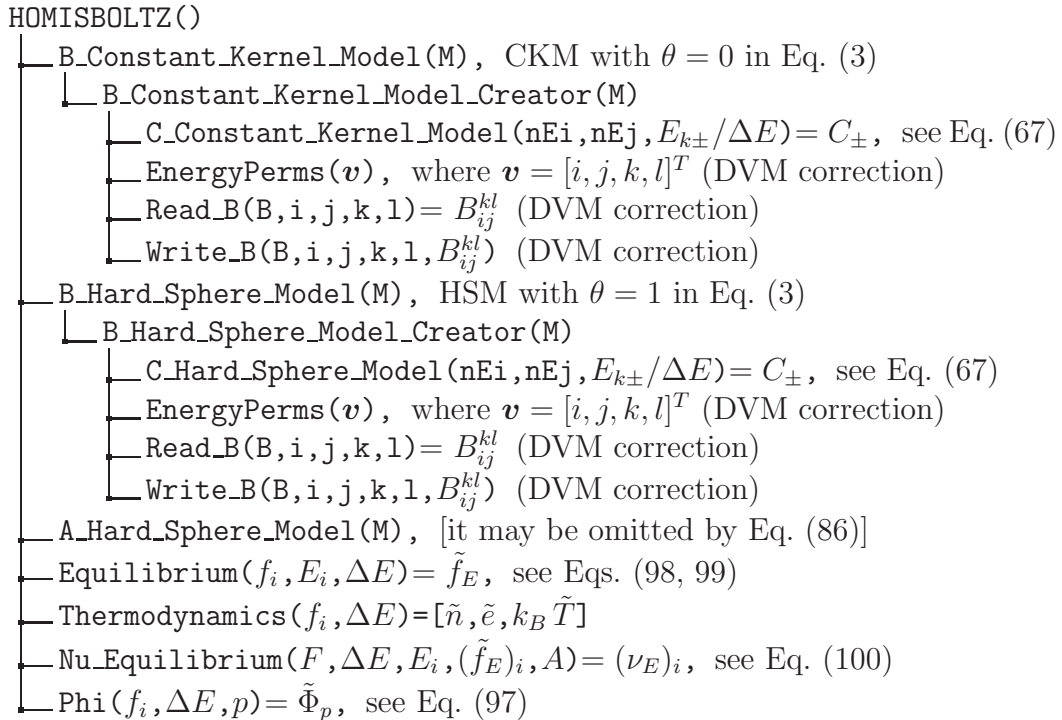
HOMISBOLTZ()

B_Constant_Kernel_Model(M), CKM with $\theta = 0$ in Eq. (3)

B_Constant_Kernel_Model_Creator(M)

C_Constant_Kernel_Model(nEi,nEj,$E_{k\pm}/\Delta E$)= $C_\pm$, see Eq. (67)

EnergyPerms($\boldsymbol{v}$), where $\boldsymbol{v} = [i,j,k,l]^T$ (DVM correction)

Read_B(B,i,j,k,l)= $B_{ij}^{kl}$ (DVM correction)

Write_B(B,i,j,k,l,$B_{ij}^{kl}$) (DVM correction)

B_Hard_Sphere_Model(M), HSM with $\theta = 1$ in Eq. (3)

B_Hard_Sphere_Model_Creator(M)

C_Hard_Sphere_Model(nEi,nEj,$E_{k\pm}/\Delta E$)= $C_\pm$, see Eq. (67)

EnergyPerms($\boldsymbol{v}$), where $\boldsymbol{v} = [i,j,k,l]^T$ (DVM correction)

Read_B(B,i,j,k,l)= $B_{ij}^{kl}$ (DVM correction)

Write_B(B,i,j,k,l,$B_{ij}^{kl}$) (DVM correction)

A_Hard_Sphere_Model(M), [it may be omitted by Eq. (86)]

Equilibrium($f_i$,$E_i$,$\Delta E$)= $\tilde{f}_E$, see Eqs. (98, 99)

Thermodynamics($f_i$,$\Delta E$)=[$\tilde{n}$,$\tilde{e}$,$k_B\tilde{T}$]

Nu_Equilibrium($F$,$\Delta E$,$E_i$,$(\tilde{f}_E)_i$,$A$)= $(\nu_E)_i$, see Eq. (100)

Phi($f_i$,$\Delta E$,$p$)= $\tilde{\Phi}_p$, see Eq. (97)